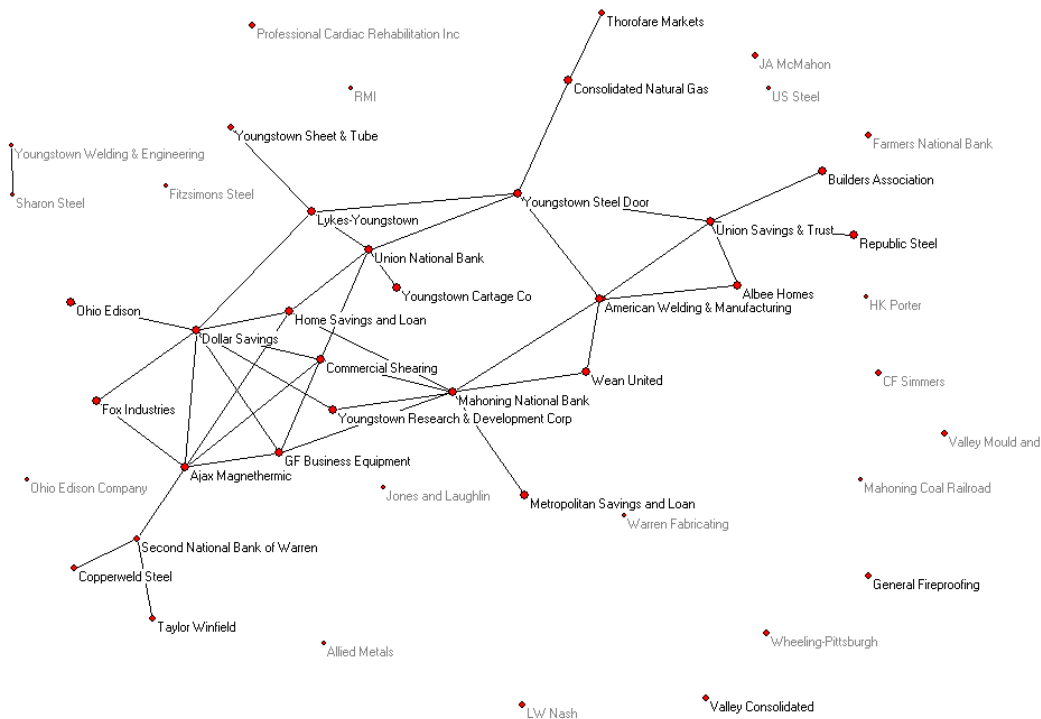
Thorofare Markets
Professional Cardiac Rehabilitation Inc
JA McMahon
Consolidated Natural Gas
RMI
US Steel
Youngstown Sheet & Tube
Farmers National Bank
Youngstown Welding & Engineering
Fitzsimons Steel
Builders Association
Sharon Steel
Youngstown Steel Door
Lykes-Youngstown
Union Savings & Trust
Republic Steel
Union National Bank
Youngstown Cartage Co
Albee Homes
HK Porter
Ohio Edison
American Welding & Manufacturing
Home Savings and Loan
Dollar Savings
Commercial Shearing
CF Simmers
Wean United
Fox Industries
Mahoning National Bank
Youngstown Research & Development Corp
Valley Mould and
GF Business Equipment
Ajax Magnethermic
Ohio Edison Company
Jones and Laughlin
Mahoning Coal Railroad
Metropolitan Savings and Loan
Warren Fabricating
Second National Bank of Warren
Copperweld Steel
General Fireproofing
Taylor Winfield
Wheeling-Pittsburgh
Allied Metals
Valley Consolidated
LW Nash